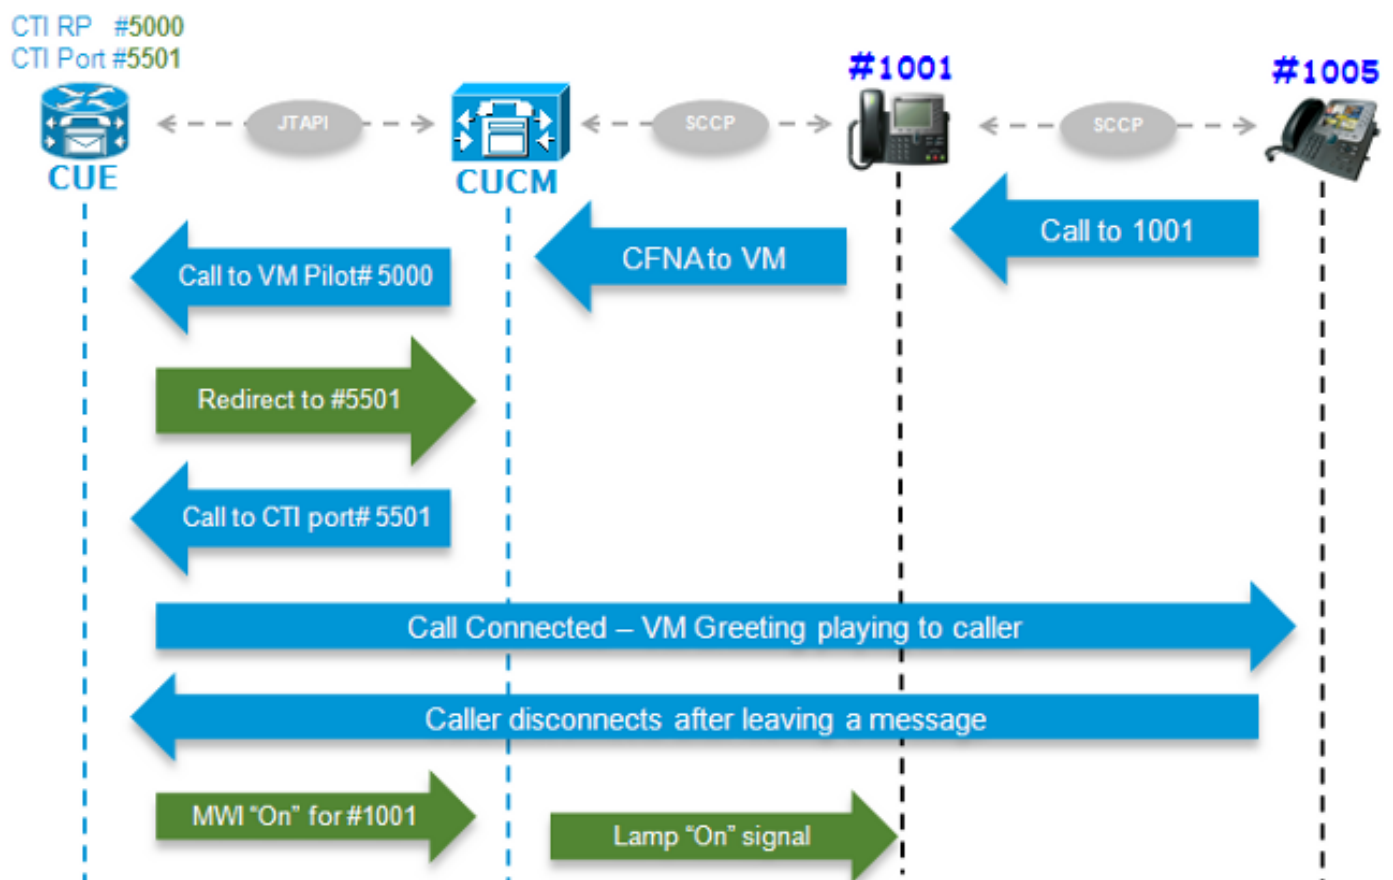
CTI RP #5000
CTI Port #5501

CUE

JTAPI

CUCM

SCCP

#1001

SCCP

#1005

Call to 1001

CFNA to VM

Call to VM Pilot# 5000

Redirect to #5501

Call to CTI port# 5501

Call Connected – VM Greeting playing to caller

Caller disconnects after leaving a message

MWI "On" for #1001

Lamp "On" signal